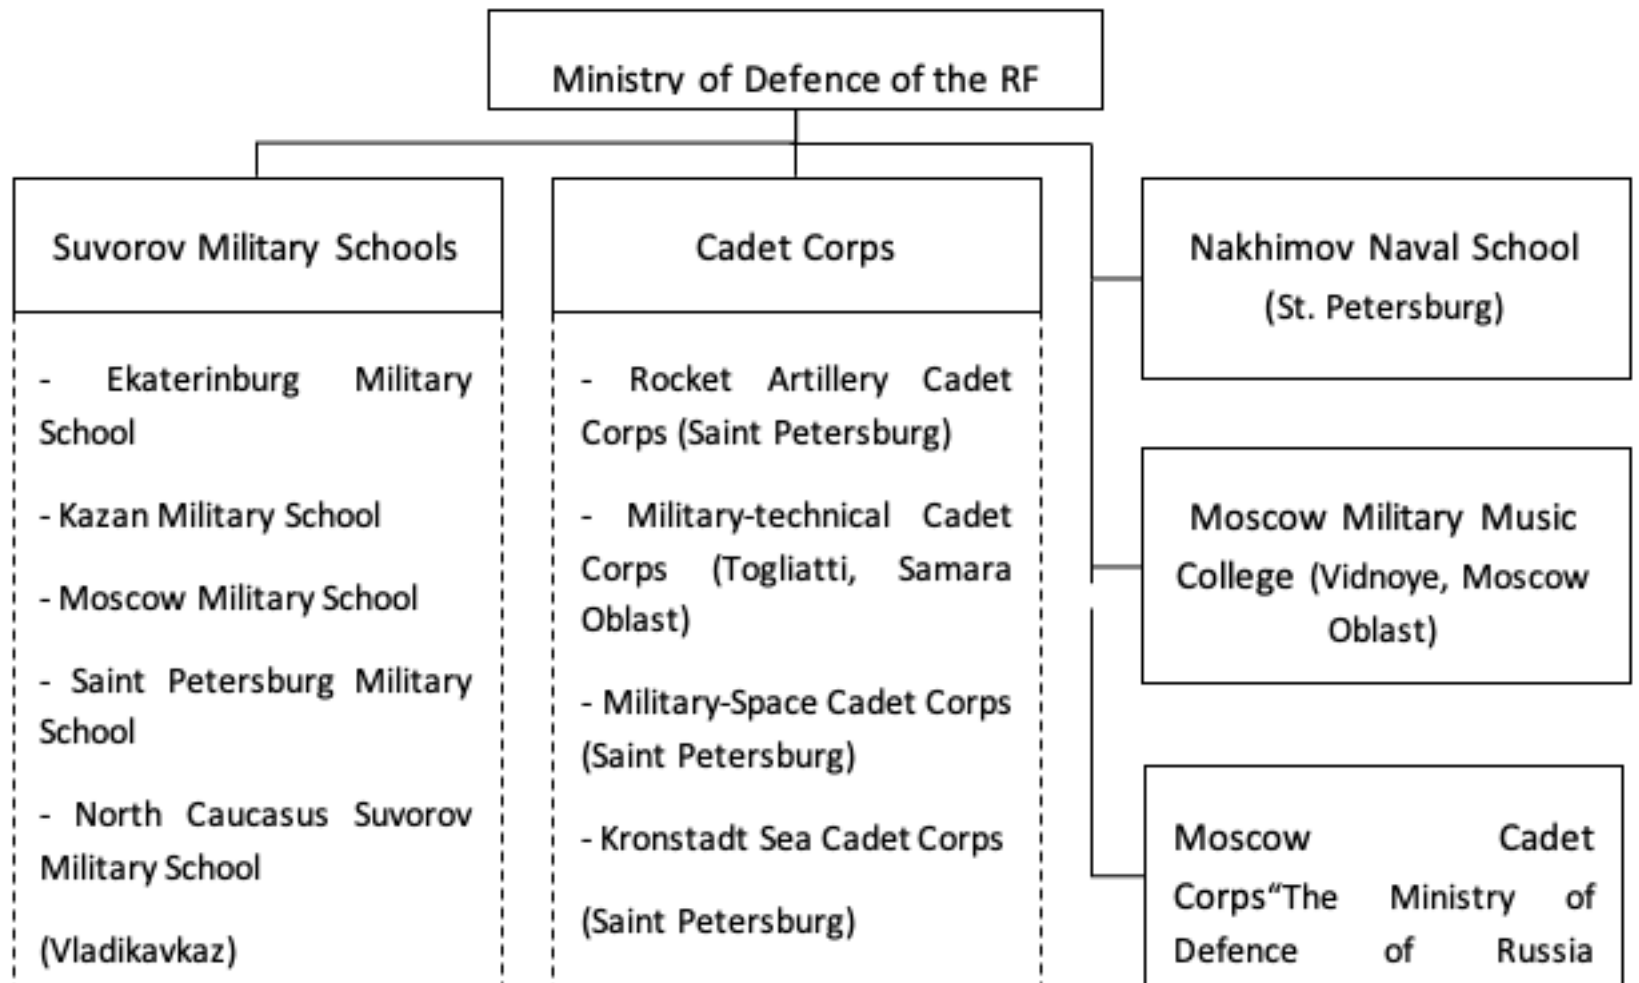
Ministry of Defence of the RF

Suvorov Military Schools

- Ekaterinburg Military School

- Kazan Military School

- Moscow Military School

- Saint Petersburg Military School

- North Caucasus Suvorov Military School

(Vladikavkaz)

Cadet Corps

- Rocket Artillery Cadet Corps (Saint Petersburg)

- Military-technical Cadet Corps (Togliatti, Samara Oblast)

- Military-Space Cadet Corps (Saint Petersburg)

- Kronstadt Sea Cadet Corps

(Saint Petersburg)

Nakhimov Naval School (St. Petersburg)

Moscow Military Music College (Vidnoye, Moscow Oblast)

Moscow Cadet Corps“The Ministry of Defence of Russia